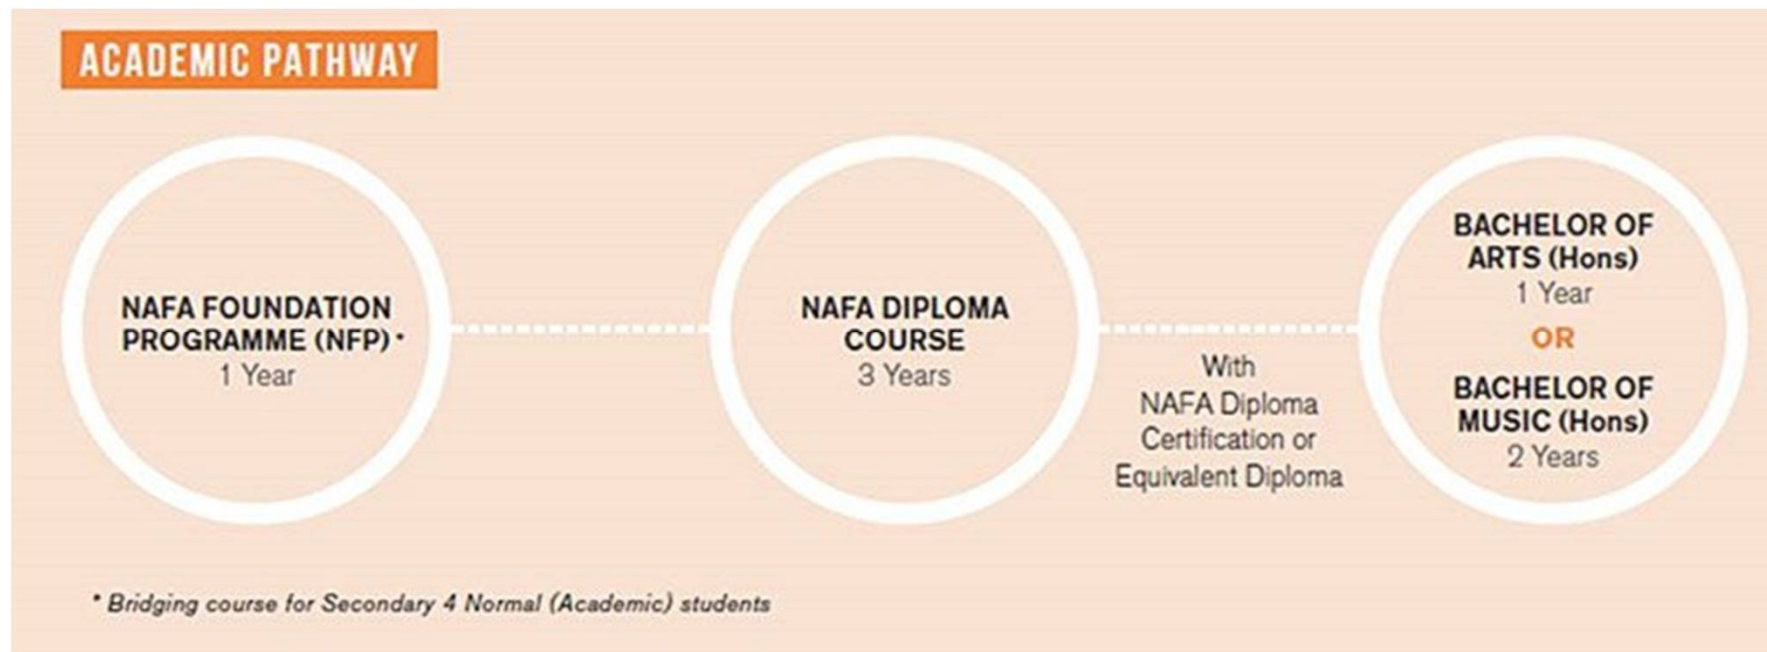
ACADEMIC PATHWAY

NAFA FOUNDATION PROGRAMME (NFP)*
1 Year

NAFA DIPLOMA COURSE
3 Years

With NAFA Diploma Certification or Equivalent Diploma

BACHELOR OF ARTS (Hons)
1 Year

OR

BACHELOR OF MUSIC (Hons)
2 Years

* Bridging course for Secondary 4 Normal (Academic) students